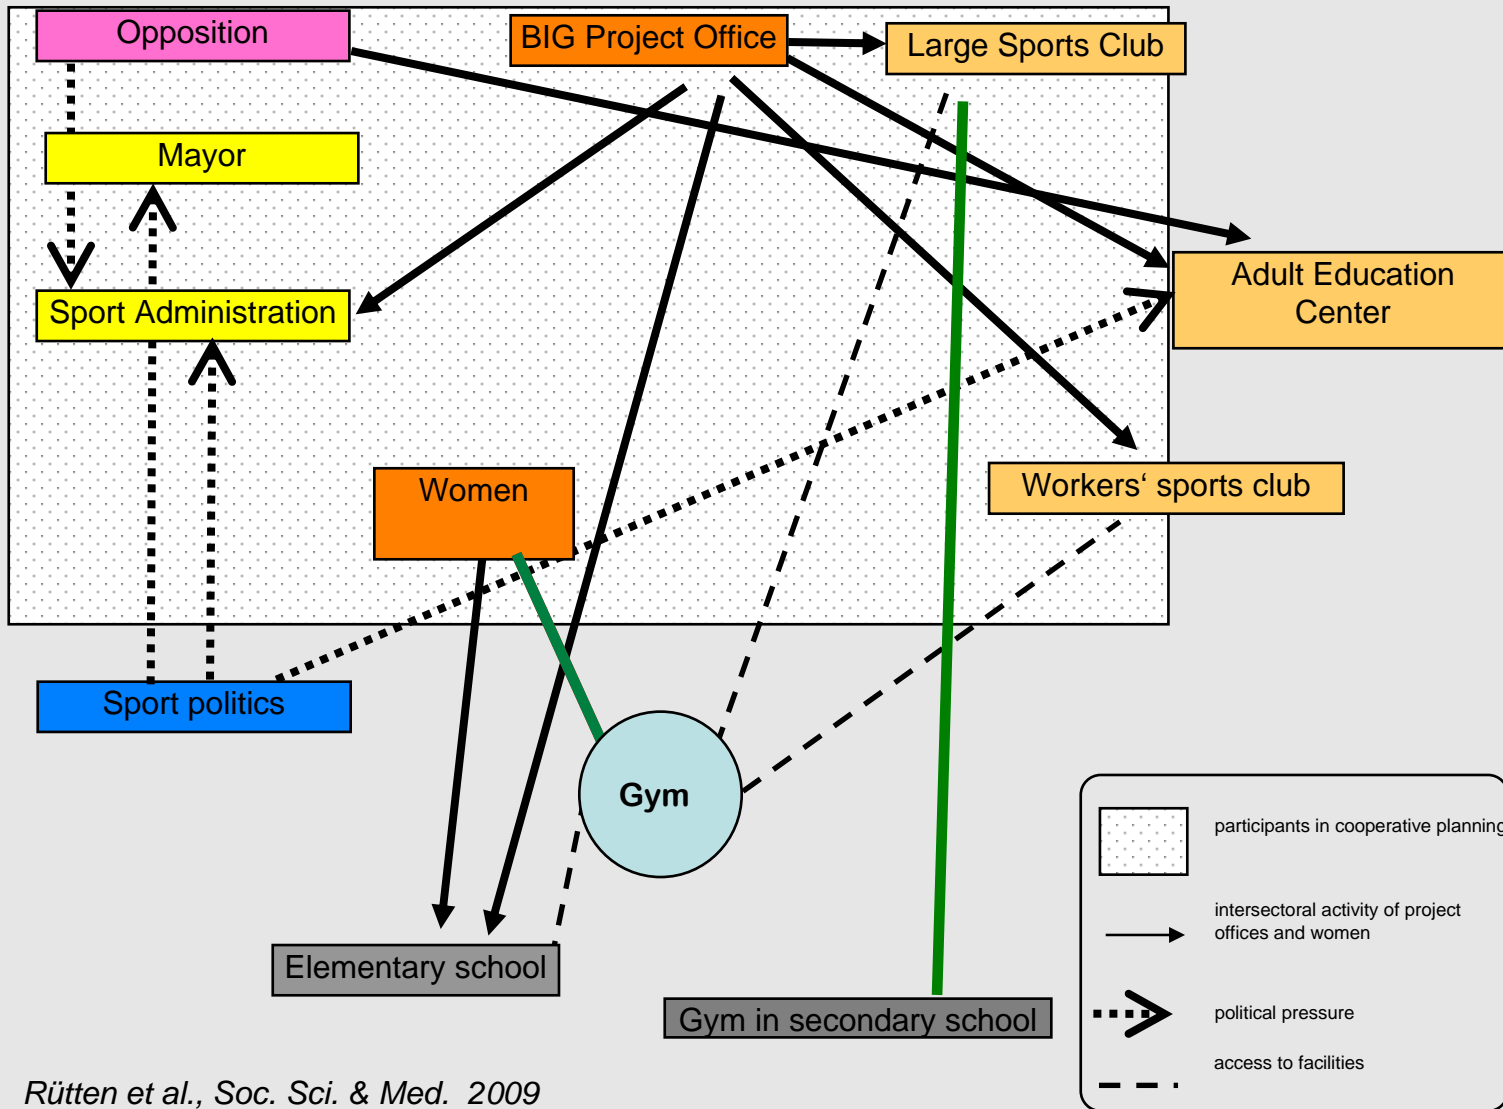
Opposition

BIG Project Office

Large Sports Club

Mayor

Sport Administration

Adult Education Center

Women

Workers‘ sports club

Sport politics

Gym

Elementary school

Gym in secondary school

participants in cooperative planning

intersectoral activity of project offices and women

political pressure

access to facilities

Rütten et al., Soc. Sci. & Med. 2009